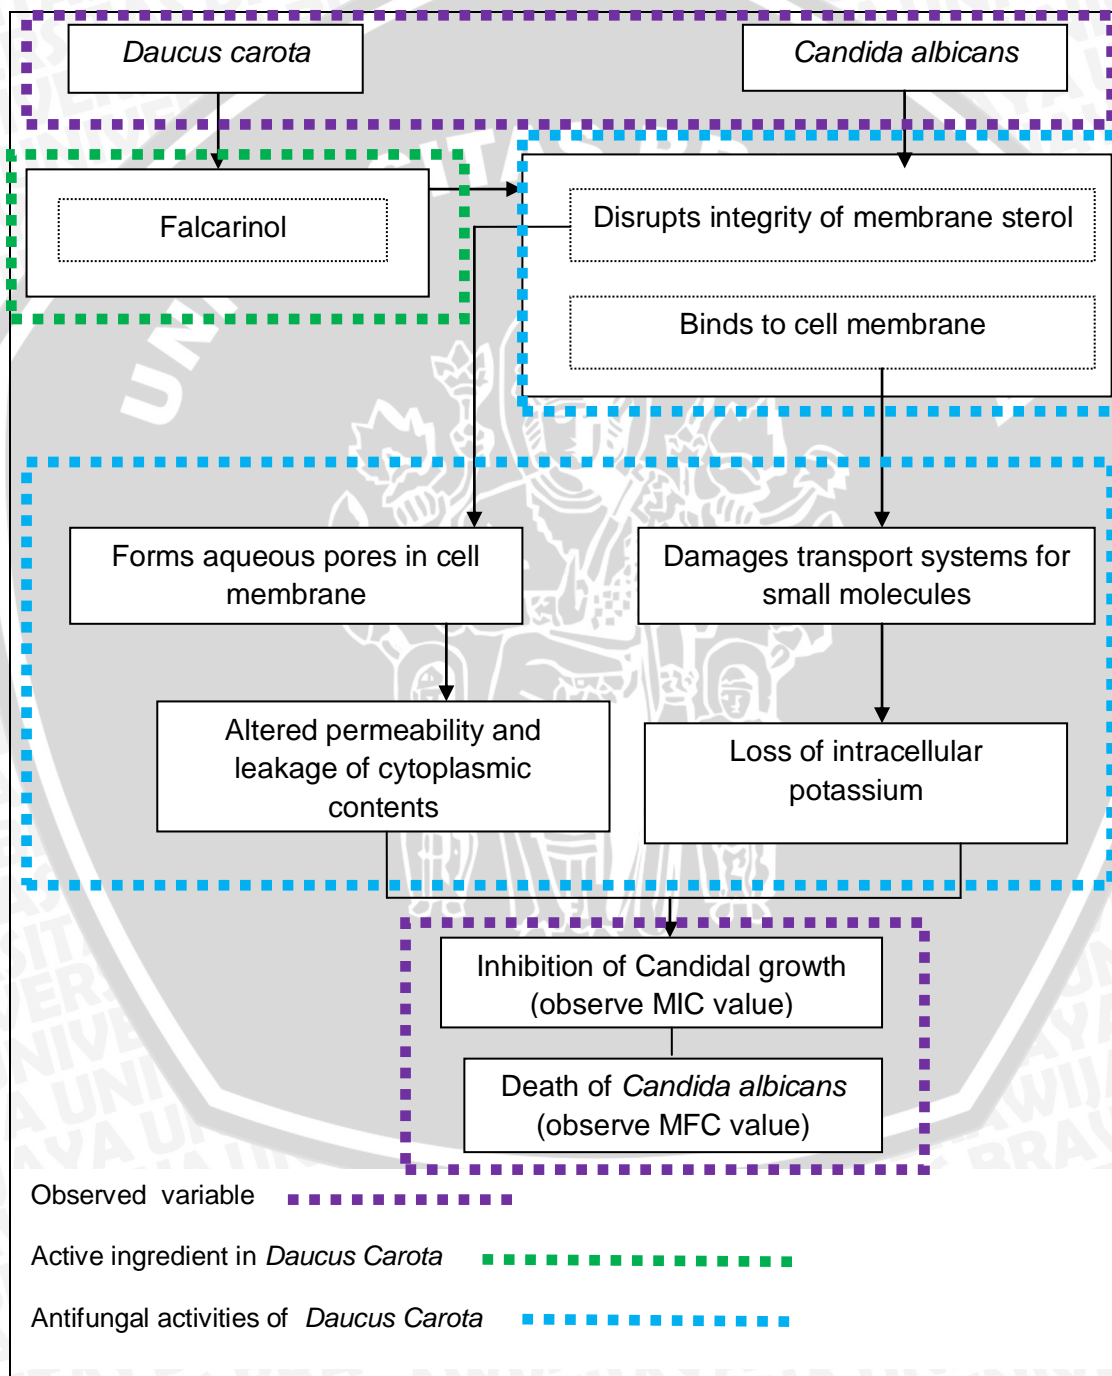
Daucus carota

Candida albicans

Falcarinol

Disrupts integrity of membrane sterol

Binds to cell membrane

Forms aqueous pores in cell membrane

Damages transport systems for small molecules

Altered permeability and leakage of cytoplasmic contents

Loss of intracellular potassium

Inhibition of Candidal growth (observe MIC value)

Death of Candida albicans (observe MFC value)

Observed variable

Active ingredient in Daucus Carota

Antifungal activities of Daucus Carota